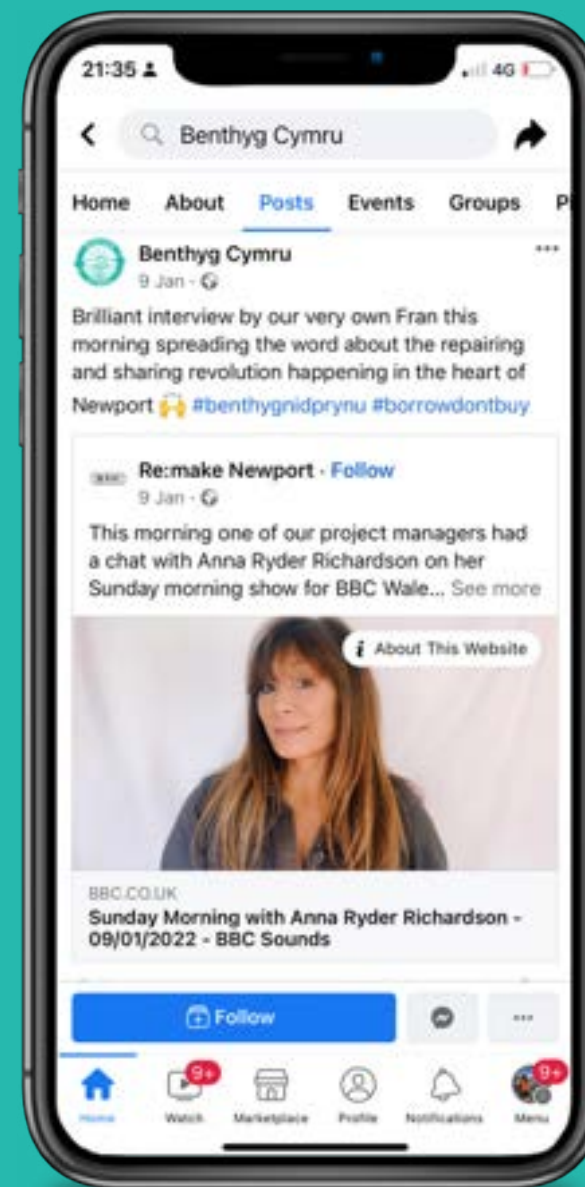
21:35

4G

Benthyg Cymru

Home About Posts Events Groups P

Benthyg Cymru
9 Jan ·

Brilliant interview by our very own Fran this morning spreading the word about the repairing and sharing revolution happening in the heart of Newport 🙌 #benthygnidprynu #borrowdontbuy

Re:make Newport · Follow
9 Jan ·

This morning one of our project managers had a chat with Anna Ryder Richardson on her Sunday morning show for BBC Wale... See more

About This Website

BBC.CO.UK
Sunday Morning with Anna Ryder Richardson - 09/01/2022 - BBC Sounds

Follow

...

Home Watch 9+ Marketplace Profile Notifications Menu 9+